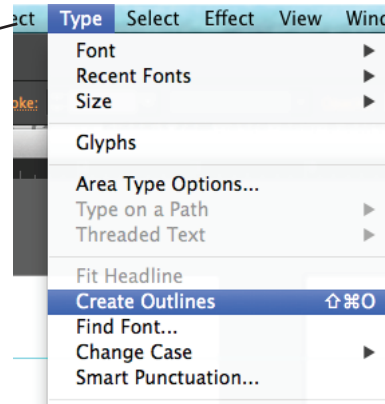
ect Type Select Effect View Wind

oke:

Font
Recent Fonts
Size

Glyphs

Area Type Options...
Type on a Path
Threaded Text

Fit Headline
Create Outlines ⇧⌘O
Find Font...
Change Case
Smart Punctuation...